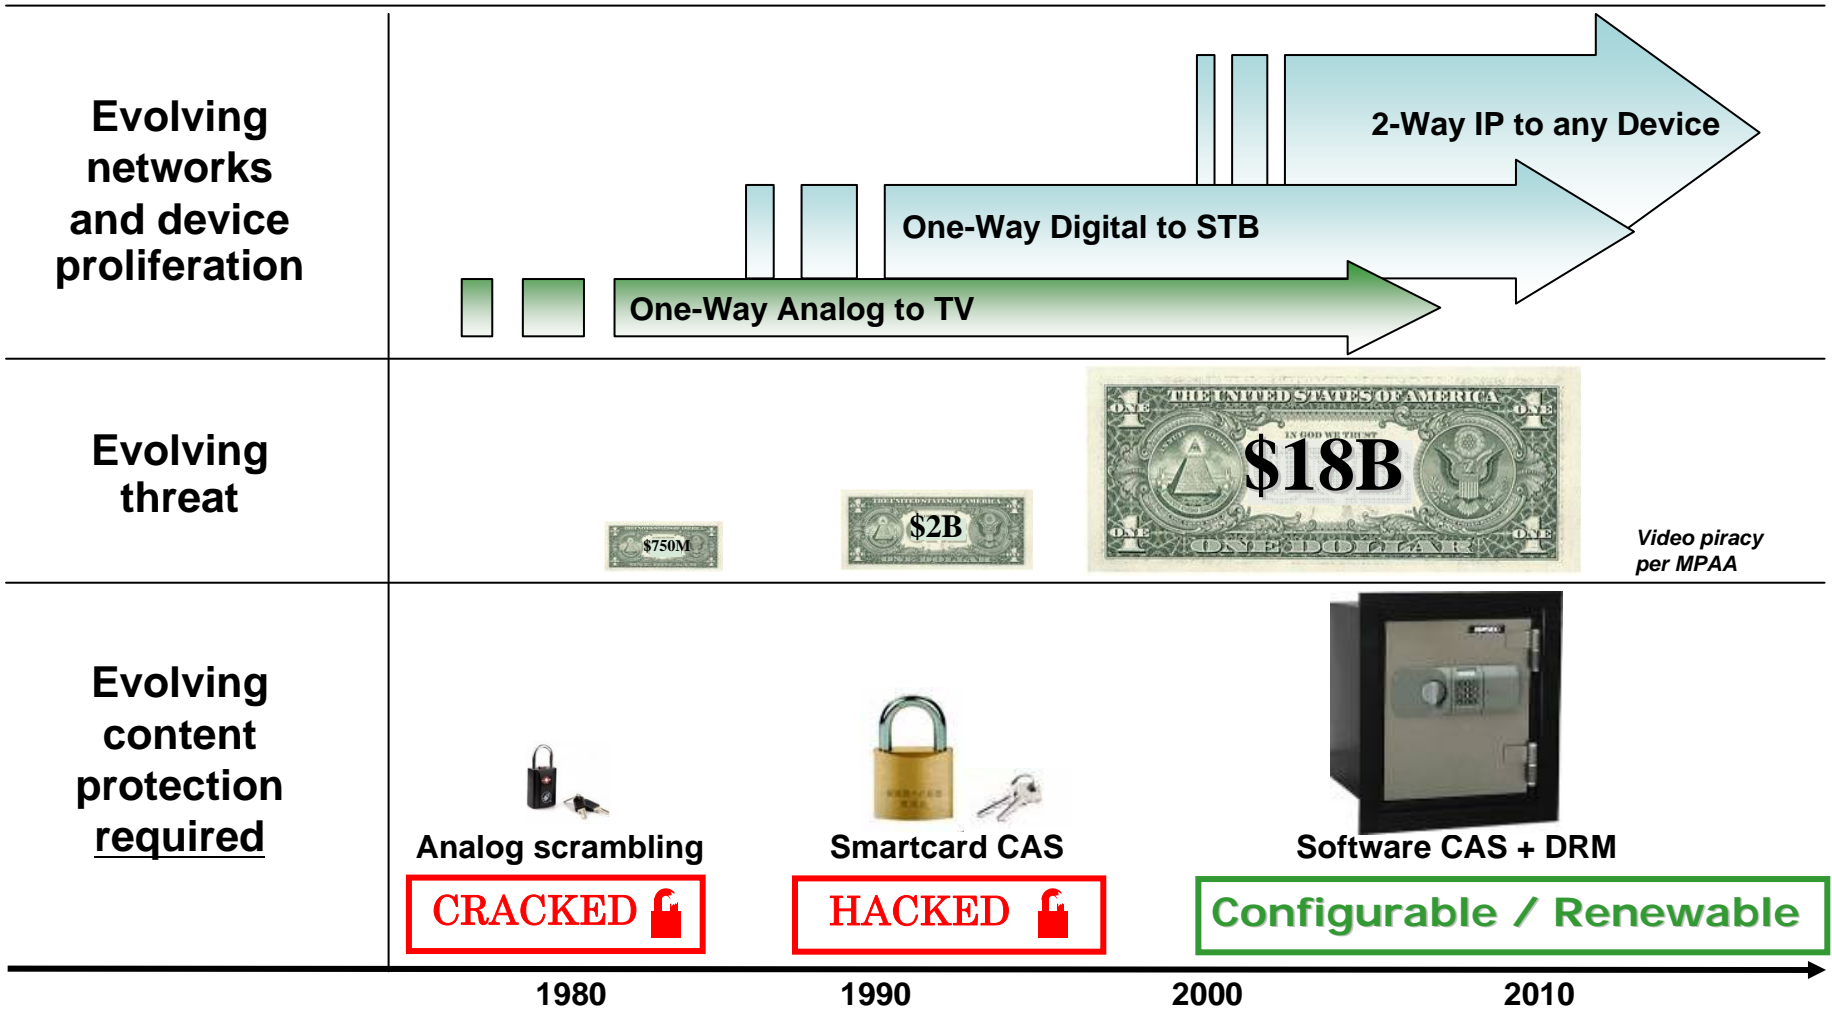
Evolving networks and device proliferation

2-Way IP to any Device

One-Way Digital to STB

One-Way Analog to TV

Evolving threat

$750M

$2B

THE UNITED STATES OF AMERICA

$18B

ONE DOLLAR

Video piracy per MPAA

Evolving content protection required

Analog scrambling

Smartcard CAS

Software CAS + DRM

CRACKED

HACKED

Configurable / Renewable

1980

1990

2000

2010